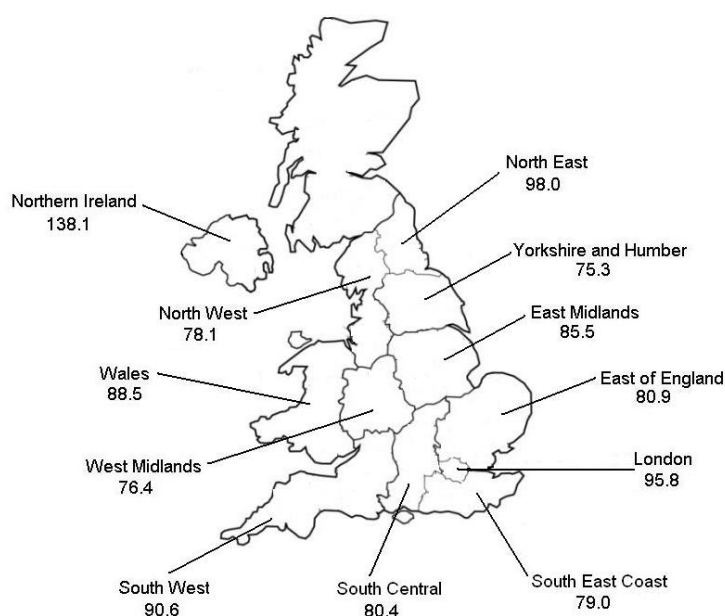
North East
98.0

Northern Ireland
138.1

Yorkshire and Humber
75.3

North West
78.1

East Midlands
85.5

Wales
88.5

East of England
80.9

West Midlands
76.4

London
95.8

South West
90.6

South Central
80.4

South East Coast
79.0